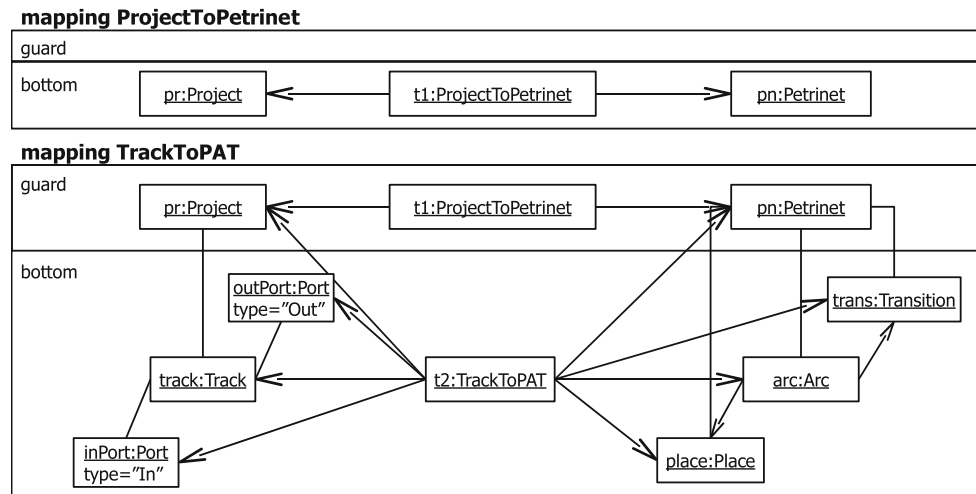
mapping ProjectToPetrinet

guard

bottom

pr:Project

t1:ProjectToPetrinet

pn:Petrinet

mapping TrackToPAT

guard

pr:Project

t1:ProjectToPetrinet

pn:Petrinet

bottom

outPort:Port
type="Out"

trans:Transition

track:Track

t2:TrackToPAT

arc:Arc

inPort:Port
type="In"

place:Place